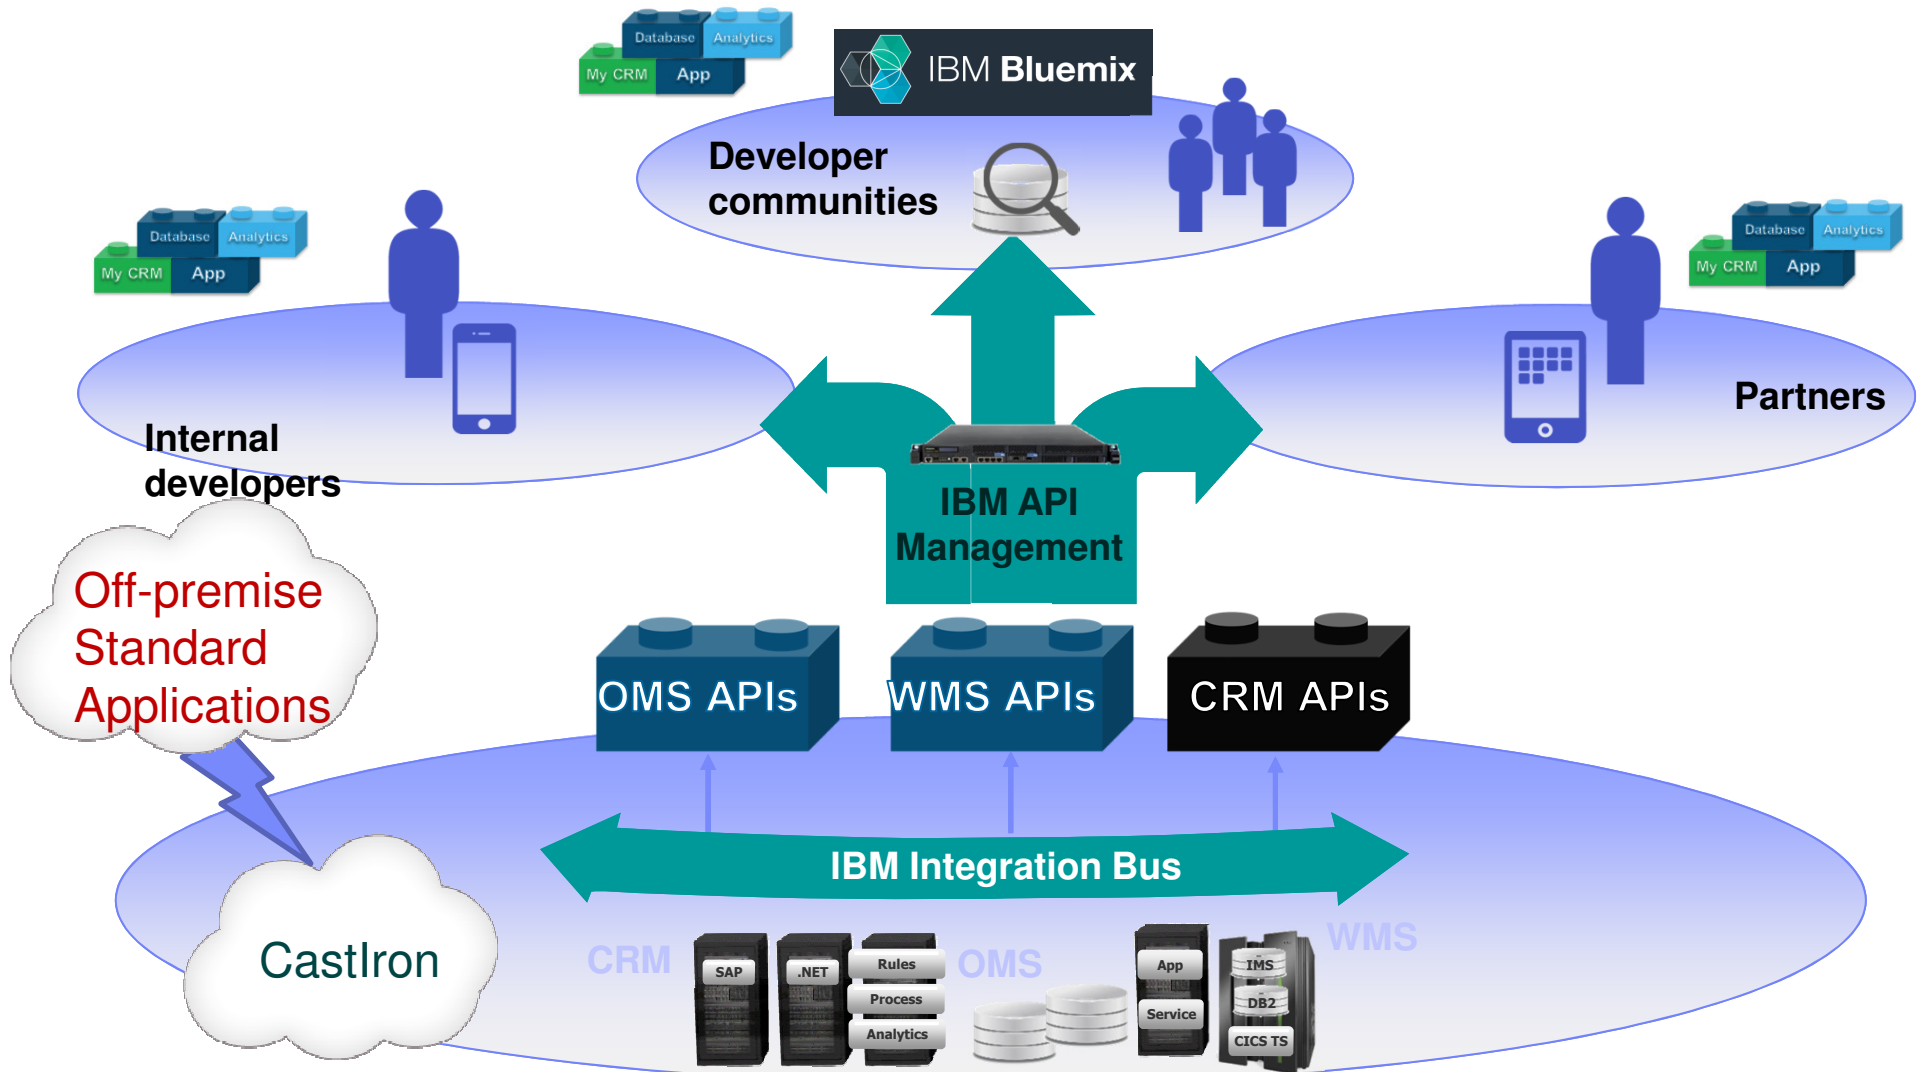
Database Analytics
My CRM App

IBM Bluemix

Developer communities

Database Analytics
My CRM App

Internal developers

Database Analytics
My CRM App

Partners

IBM API Management

Off-premise Standard Applications

OMS APIs
WMS APIs
CRM APIs

IBM Integration Bus

CastIron

CRM
SAP
.NET
Rules
Process
Analytics
OMS
App
Service
IMS
DB2
CICS TS
WMS